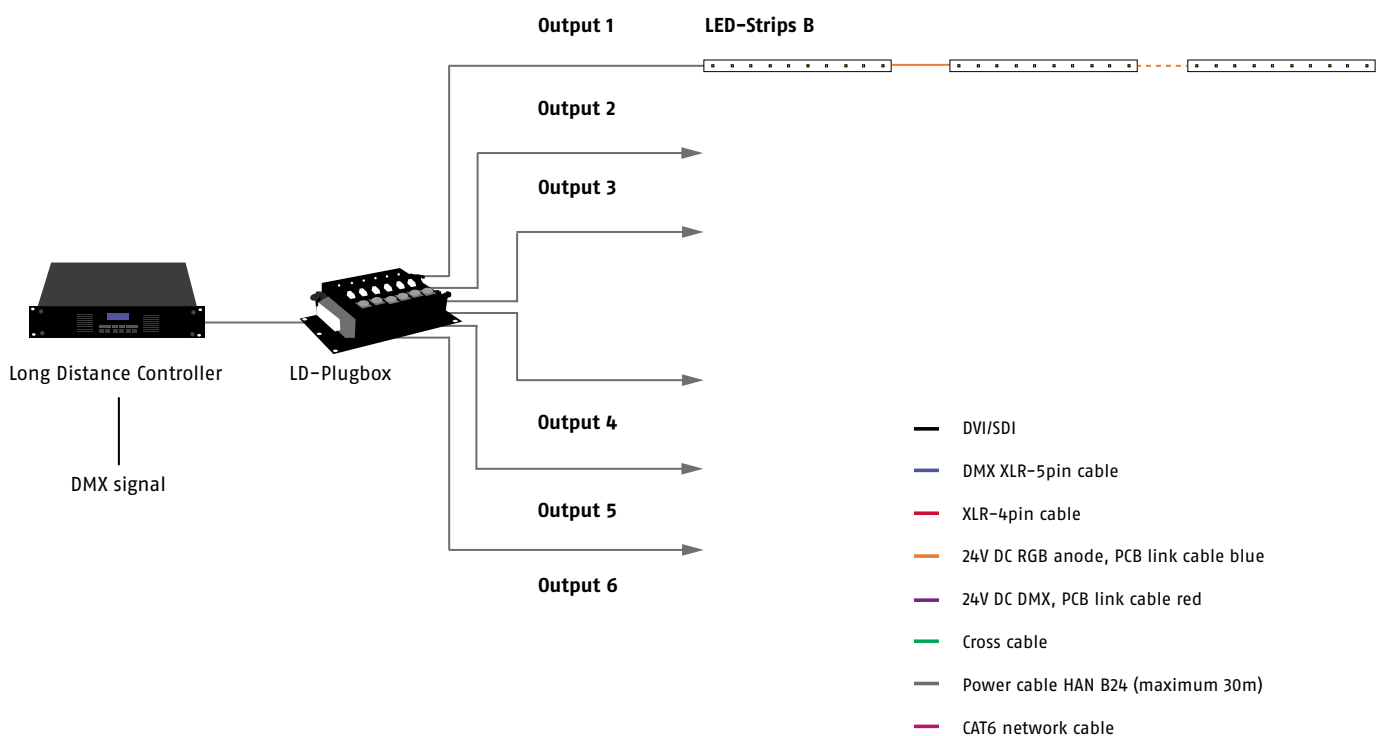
Output 1

LED-Strips B

Output 2

Output 3

Long Distance Controller

LD-Plugbox

DMX signal

Output 4

Output 5

Output 6

DVI/SDI

DMX XLR-5pin cable

XLR-4pin cable

24V DC RGB anode, PCB link cable blue

24V DC DMX, PCB link cable red

Cross cable

Power cable HAN B24 (maximum 30m)

CAT6 network cable